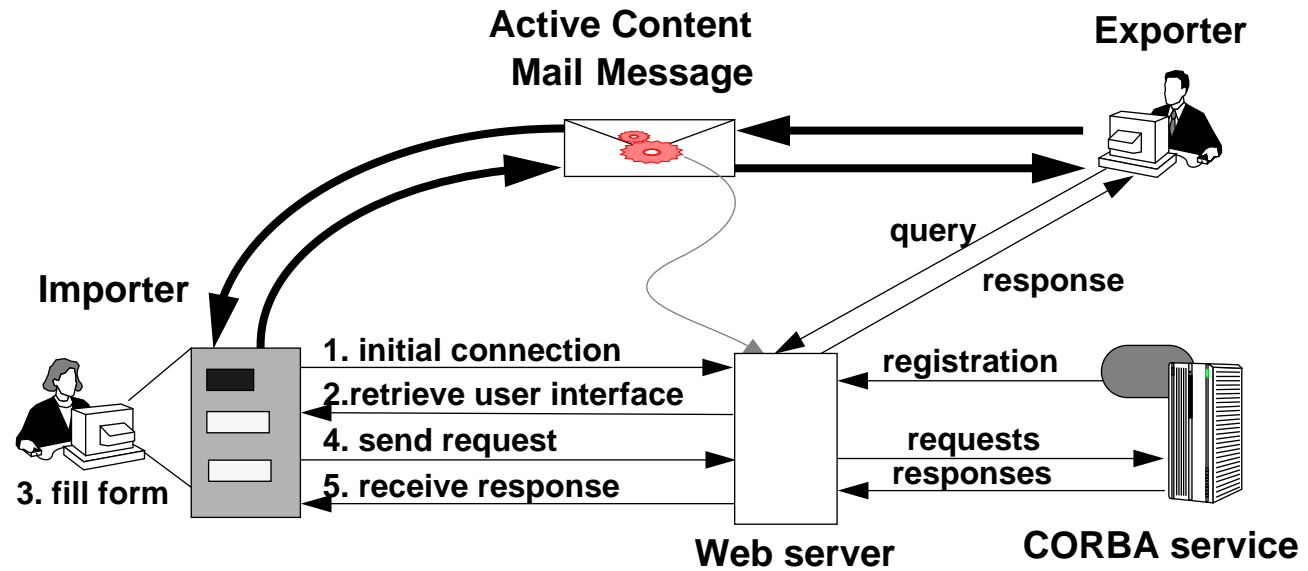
Active Content Mail Message

Exporter

query

response

Importer

1. initial connection

2.retrieve user interface

4. send request

5. receive response

3. fill form

registration

requests

responses

Web server

CORBA service